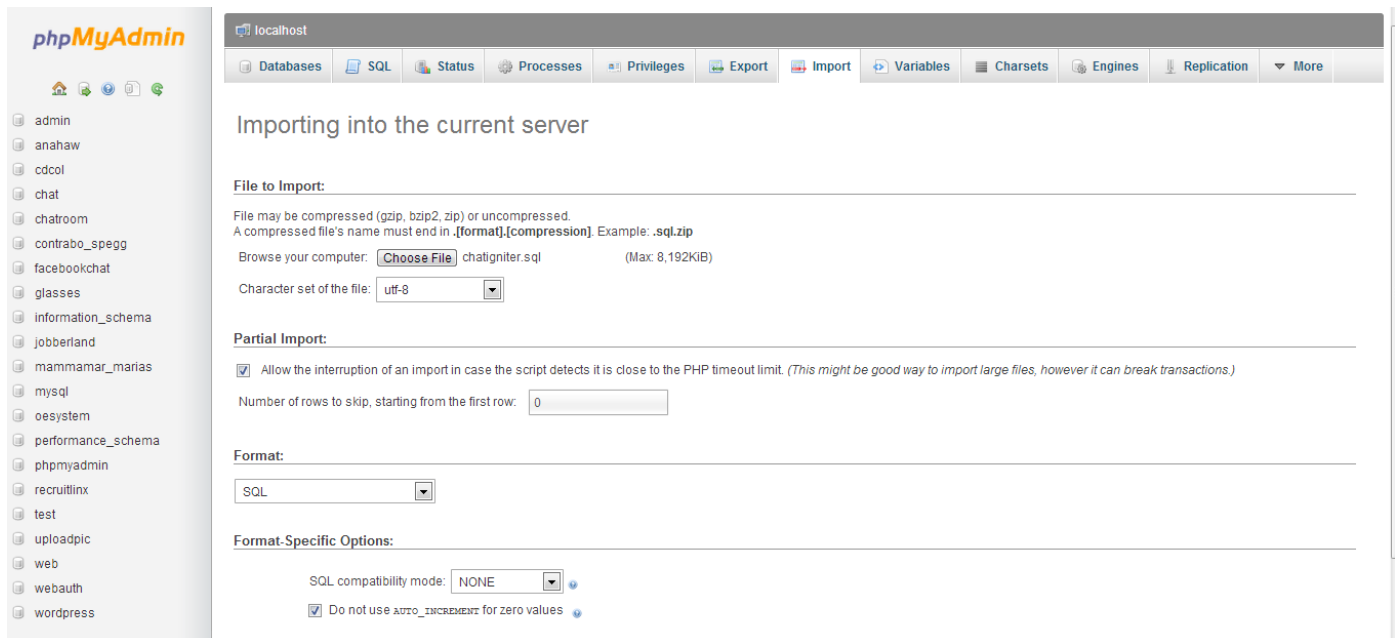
phpMyAdmin

admin
anahaw
cdcol
chat
chatroom
contrabo_spegg
facebookchat
glasses
information_schema
jobberland
mammamar_marias
mysql
oesystem
performance_schema
phpmyadmin
recruitlinx
test
uploadpic
web
webauth
wordpress

localhost

Databases | SQL | Status | Processes | Privileges | Export | Import | Variables | Charsets | Engines | Replication | More

Importing into the current server

File to Import:

File may be compressed (gzip, bzip2, zip) or uncompressed.
A compressed file's name must end in .[format].[compression]. Example: .sql.zip

Browse your computer: Choose File chatigniter.sql (Max: 8,192KiB)

Character set of the file: utf-8

Partial Import:

Allow the interruption of an import in case the script detects it is close to the PHP timeout limit. (This might be good way to import large files, however it can break transactions.)

Number of rows to skip, starting from the first row: 0

Format:

SQL

Format-Specific Options:

SQL compatibility mode: NONE

Do not use AUTO_INCREMENT for zero values